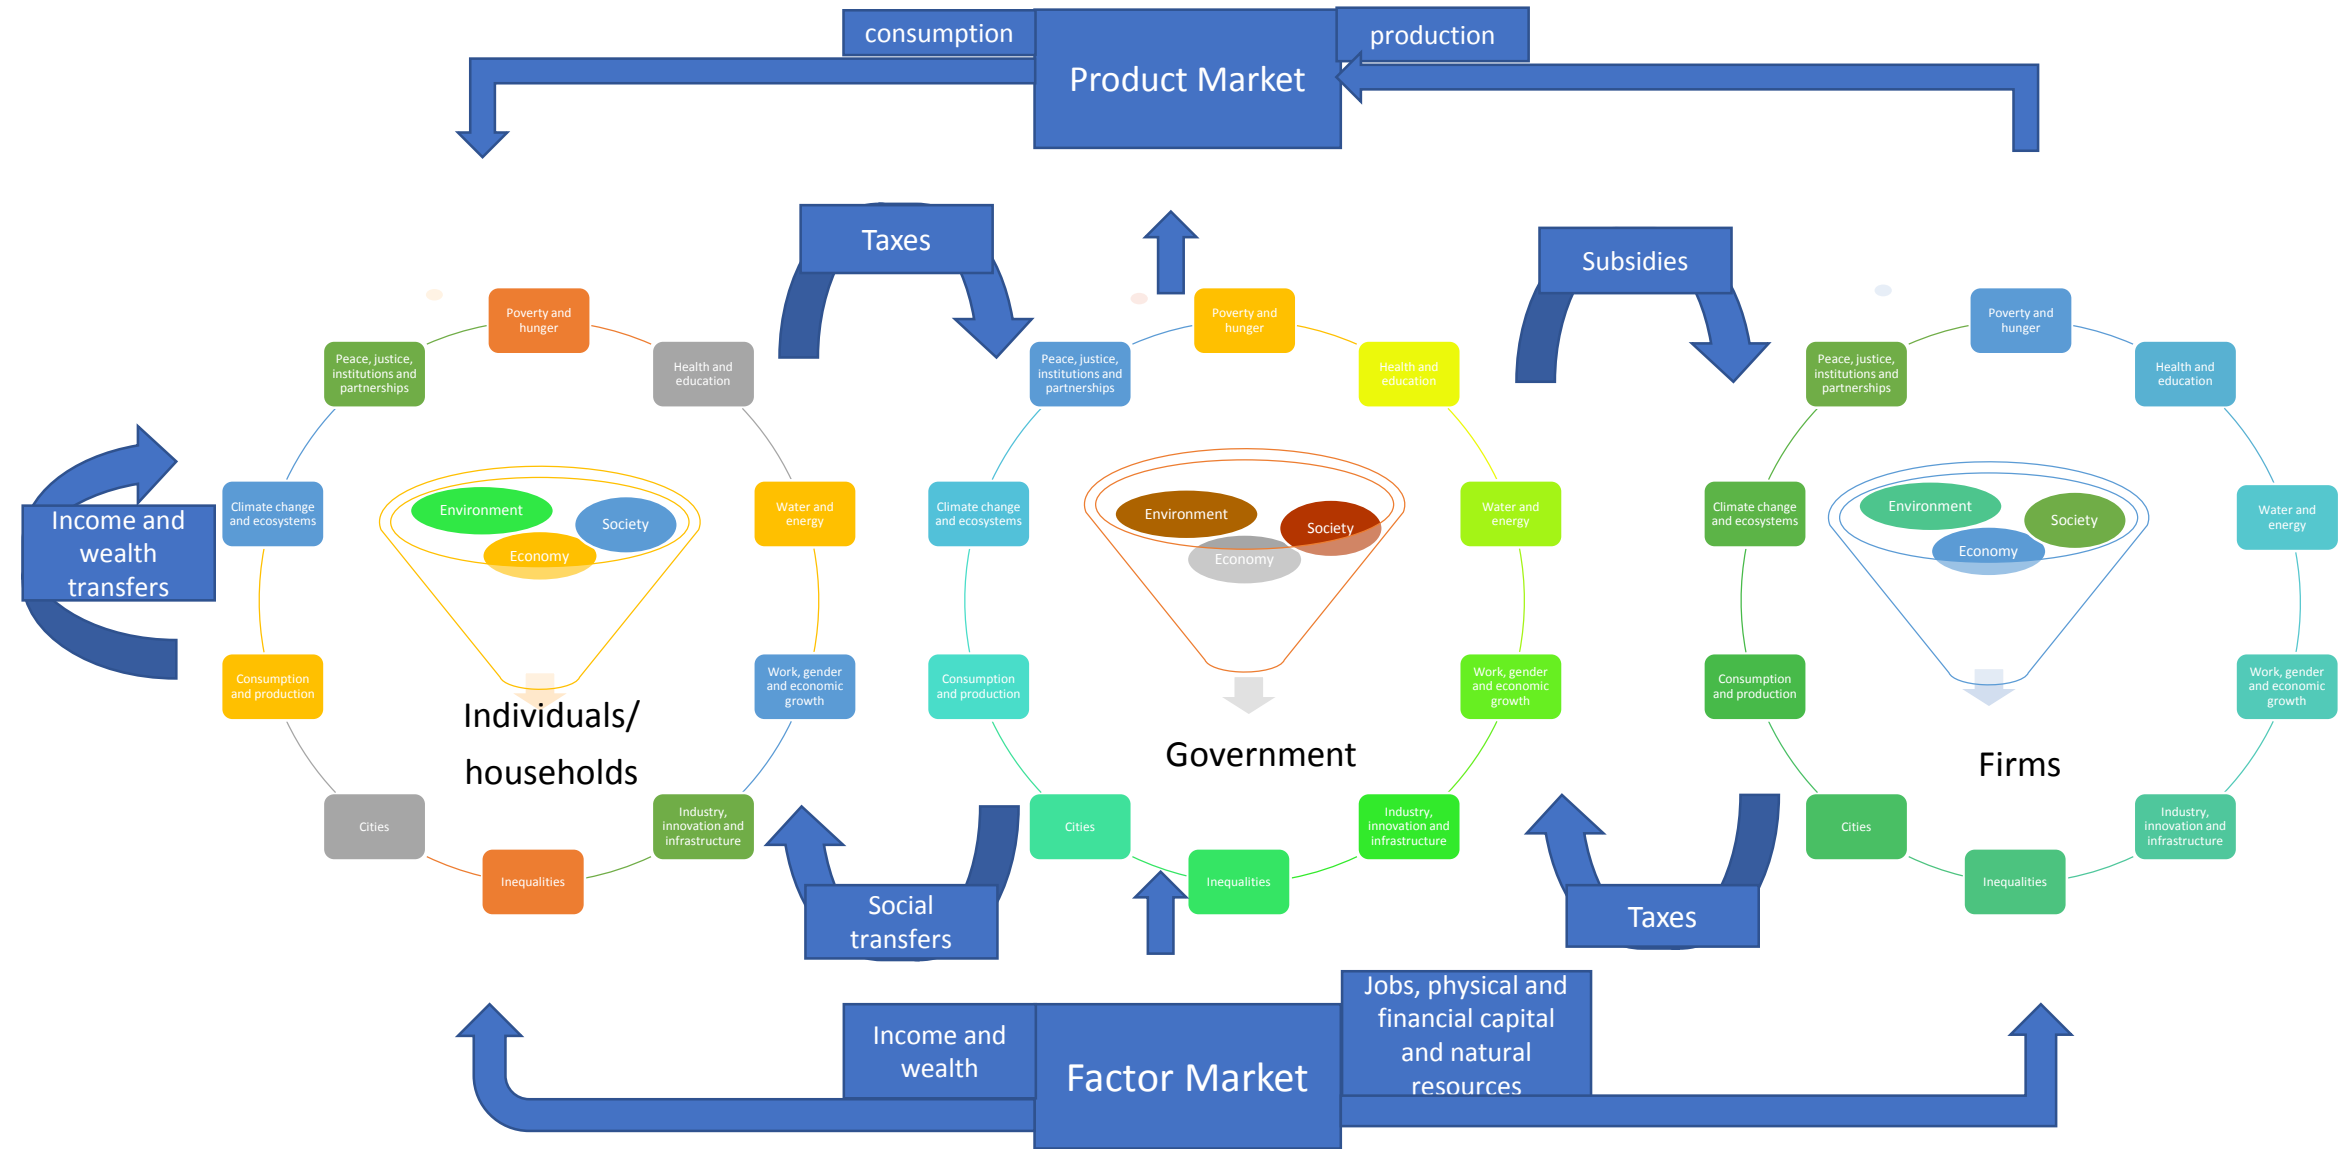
consumption

Product Market

production

Taxes

Subsidies

Income and wealth transfers

Poverty and hunger

Peace, justice, institutions and partnerships

Health and education

Climate change and ecosystems

Water and energy

Environment

Society

Economy

Consumption and production

Work, gender and economic growth

Individuals/ households

Cities

Inequalities

Industry, innovation and infrastructure

Poverty and hunger

Peace, justice, institutions and partnerships

Health and education

Climate change and ecosystems

Water and energy

Environment

Society

Economy

Consumption and production

Work, gender and economic growth

Government

Cities

Inequalities

Industry, innovation and infrastructure

Poverty and hunger

Peace, justice, institutions and partnerships

Health and education

Climate change and ecosystems

Water and energy

Environment

Society

Economy

Consumption and production

Work, gender and economic growth

Firms

Cities

Inequalities

Industry, innovation and infrastructure

Social transfers

Taxes

Income and wealth

Factor Market

Jobs, physical and financial capital and natural resources